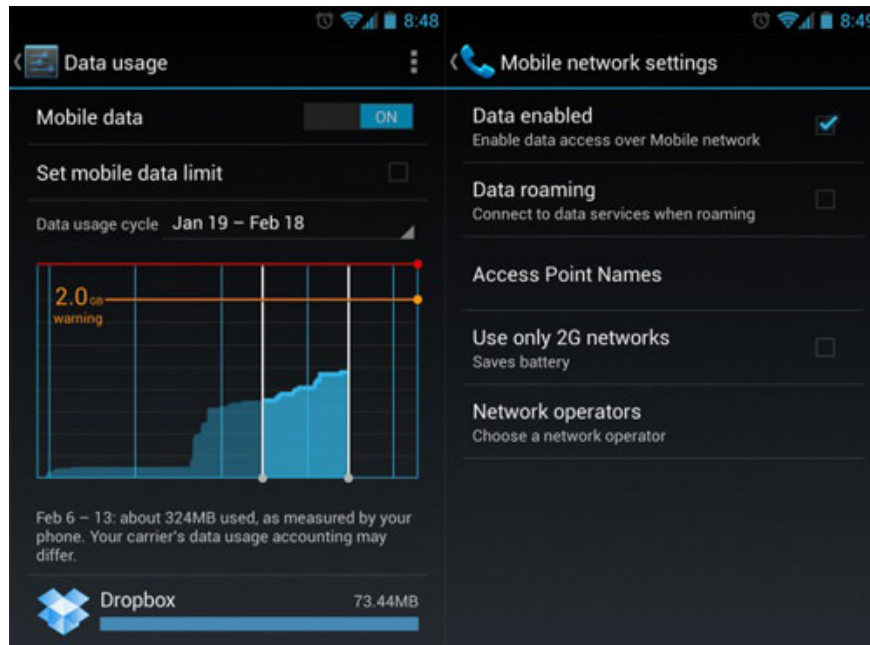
8:48

Data usage

Mobile data ON

Set mobile data limit

Data usage cycle Jan 19 – Feb 18

2.0 GB warning

Feb 6 – 13: about 324MB used, as measured by your phone. Your carrier's data usage accounting may differ.

Dropbox 73.44MB

8:49

Mobile network settings

Data enabled
Enable data access over Mobile network

Data roaming
Connect to data services when roaming

Access Point Names

Use only 2G networks
Saves battery

Network operators
Choose a network operator